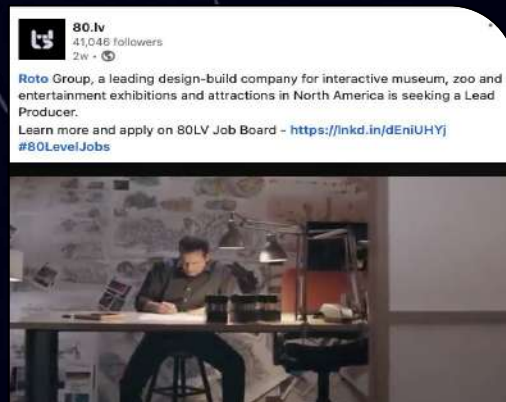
80.lv
41,046 followers
2w • 

Roto Group, a leading design-build company for interactive museum, zoo and entertainment exhibitions and attractions in North America is seeking a Lead Producer.
Learn more and apply on 80LV Job Board - https://lnkd.in/dEniUHYj
#80LevelJobs